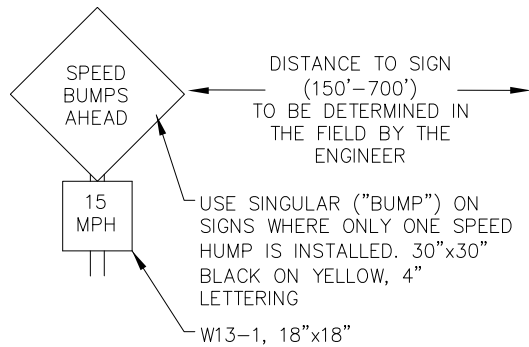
SPEED BUMPS AHEAD

DISTANCE TO SIGN (150'–700') TO BE DETERMINED IN THE FIELD BY THE ENGINEER

15 MPH

USE SINGULAR ("BUMP") ON SIGNS WHERE ONLY ONE SPEED HUMP IS INSTALLED. 30"x30" BLACK ON YELLOW, 4" LETTERING

W13–1, 18"x18"